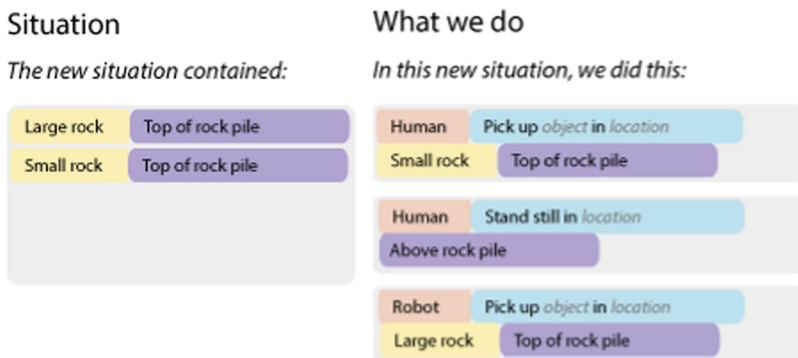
Situation

*The new situation contained:*

Large rock | Top of rock pile
Small rock | Top of rock pile

What we do

*In this new situation, we did this:*

Human | Pick up *object* in *location*
Small rock | Top of rock pile

Human | Stand still in *location*
Above rock pile

Robot | Pick up *object* in *location*
Large rock | Top of rock pile